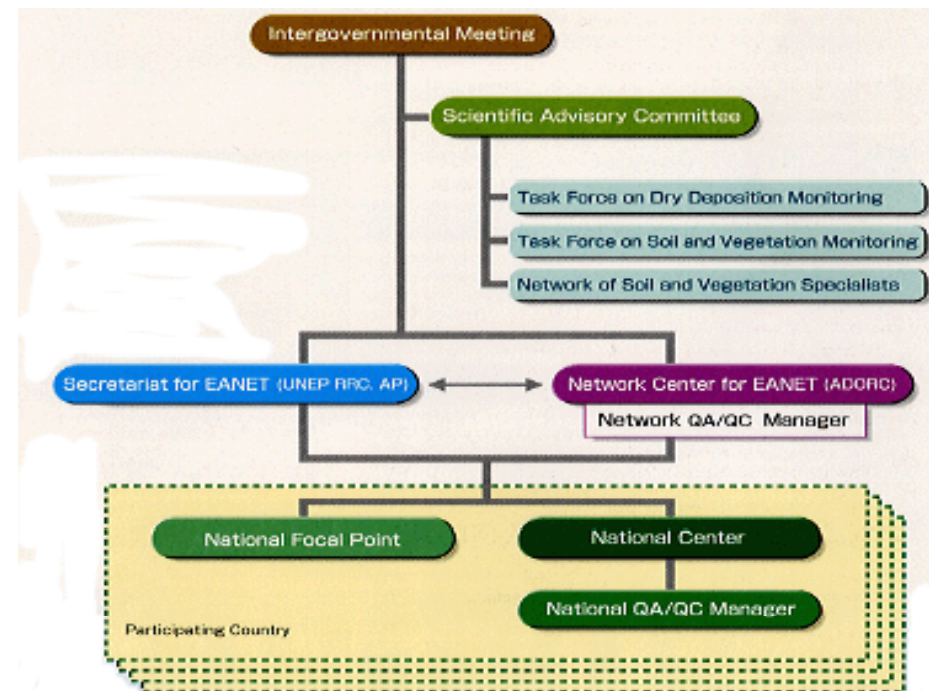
Intergovernmental Meeting

Scientific Advisory Committee

Task Force on Dry Deposition Monitoring

Task Force on Soil and Vegetation Monitoring

Network of Soil and Vegetation Specialists

Secretariat for EANET (UNEP RRC. AP)

Network Center for EANET (ADORC)

Network QA/QC Manager

National Focal Point

National Center

National QA/QC Manager

Participating Country